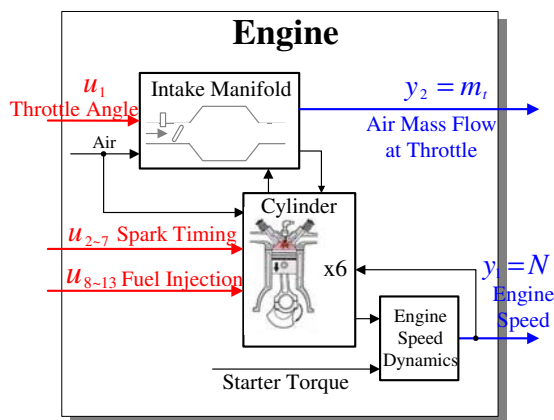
Engine

$u_1$
Throttle Angle

Air

Intake Manifold

$y_2 = m_t$
Air Mass Flow at Throttle

Cylinder

$u_{2\sim7}$ Spark Timing

$u_{8\sim13}$ Fuel Injection

x6

$y_1 = N$
Engine Speed

Engine Speed Dynamics

Starter Torque